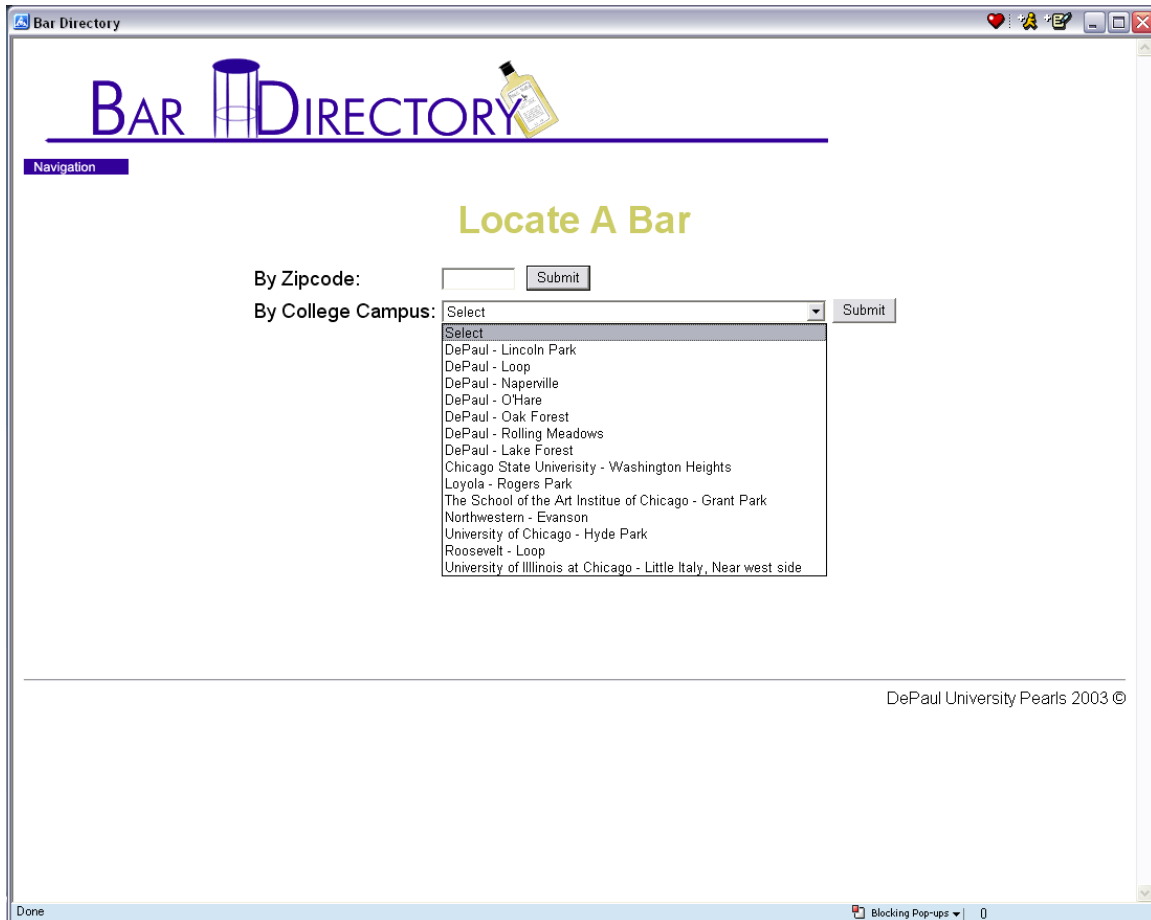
Bar Directory

BAR DIRECTORY

Navigation

Locate A Bar

By Zipcode: Submit

By College Campus: Select Submit

Select
DePaul - Lincoln Park
DePaul - Loop
DePaul - Naperville
DePaul - O'Hare
DePaul - Oak Forest
DePaul - Rolling Meadows
DePaul - Lake Forest
Chicago State Univerisity - Washington Heights
Loyola - Rogers Park
The School of the Art Institue of Chicago - Grant Park
Northwestern - Evanson
University of Chicago - Hyde Park
Roosevelt - Loop
University of Illlinois at Chicago - Little Italy, Near west side

DePaul University Pearls 2003 ©

Done

Blocking Pop-ups 0